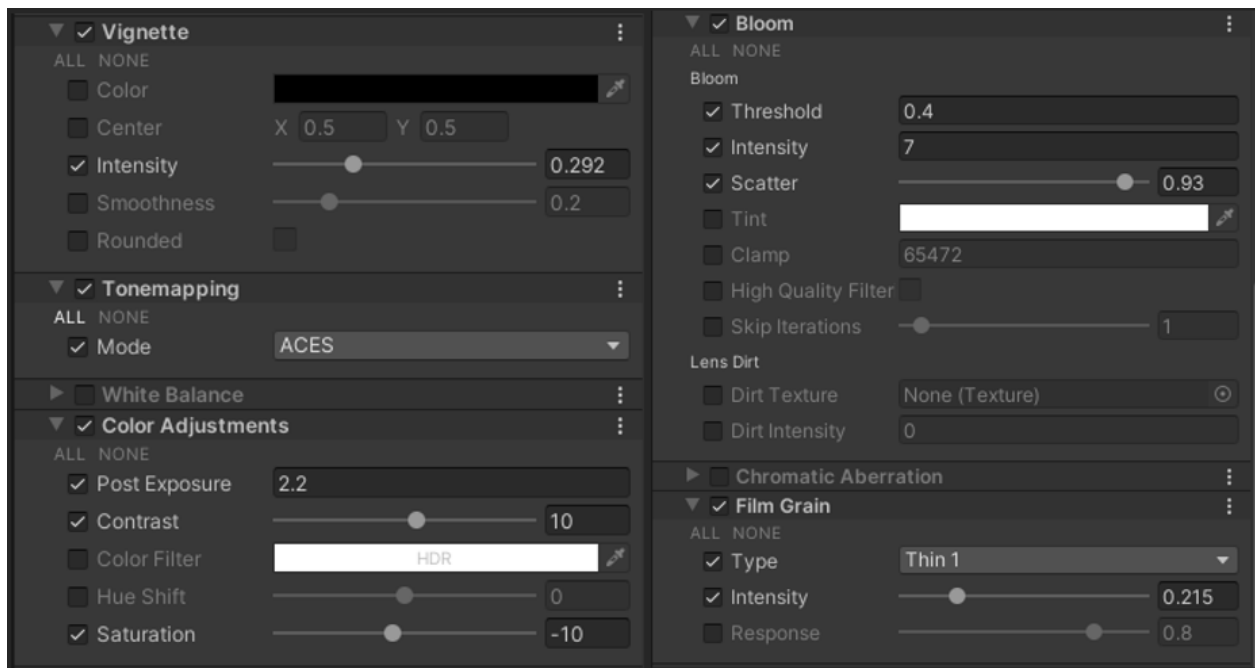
Vignette
ALL NONE
Color
Center X 0.5 Y 0.5
Intensity 0.292
Smoothness 0.2
Rounded

Tonemapping
ALL NONE
Mode ACES

White Balance

Color Adjustments
ALL NONE
Post Exposure 2.2
Contrast 10
Color Filter HDR
Hue Shift 0
Saturation -10

Bloom
ALL NONE
Bloom
Threshold 0.4
Intensity 7
Scatter 0.93
Tint
Clamp 65472
High Quality Filter
Skip Iterations 1
Lens Dirt
Dirt Texture None (Texture)
Dirt Intensity 0

Chromatic Aberration

Film Grain
ALL NONE
Type Thin 1
Intensity 0.215
Response 0.8